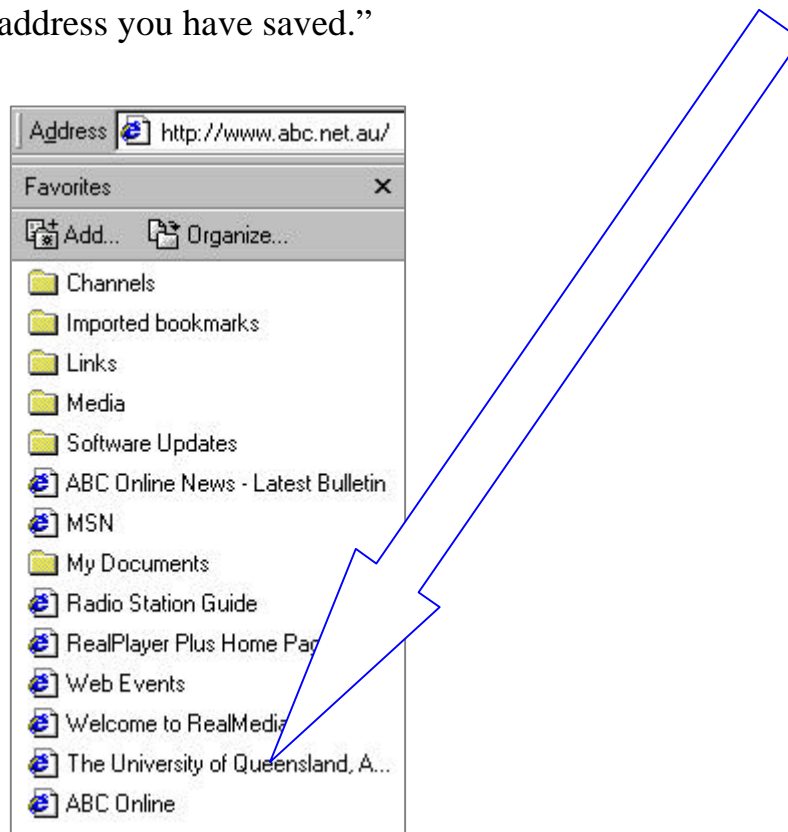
address you have saved."

Address http://www.abc.net.au/

Favorites ×

Add... Organize...

Channels
Imported bookmarks
Links
Media
Software Updates
ABC Online News - Latest Bulletin
MSN
My Documents
Radio Station Guide
RealPlayer Plus Home Pag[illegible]
Web Events
Welcome to RealMedia
The University of Queensland, A...
ABC Online